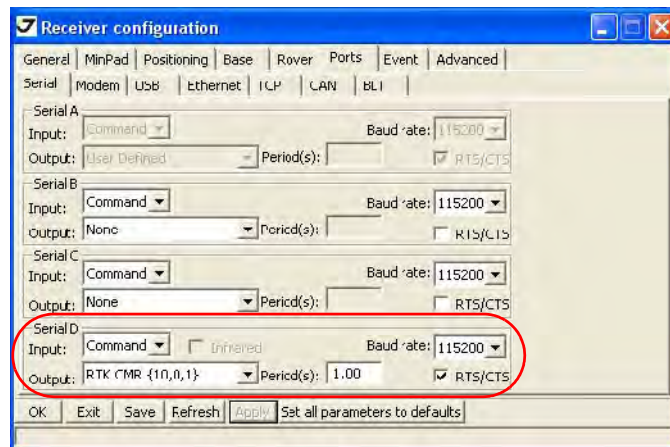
Receiver configuration

General | MinPad | Positioning | Base | Rover | Ports | Event | Advanced

Serial | Modem | USB | Ethernet | TCP | CAN | BLT

Serial A
Input: Command
Baud rate: 115200
Output: User Defined
Period(s):
RTS/CTS

Serial B
Input: Command
Baud rate: 115200
Output: None
Period(s):
RTS/CTS

Serial C
Input: Command
Baud rate: 115200
Output: None
Period(s):
RTS/CTS

Serial D
Input: Command
Infrared
Baud rate: 115200
Output: RTK CMR {10,0,1}
Period(s): 1.00
RTS/CTS

OK | Exit | Save | Refresh | Apply | Set all parameters to defaults